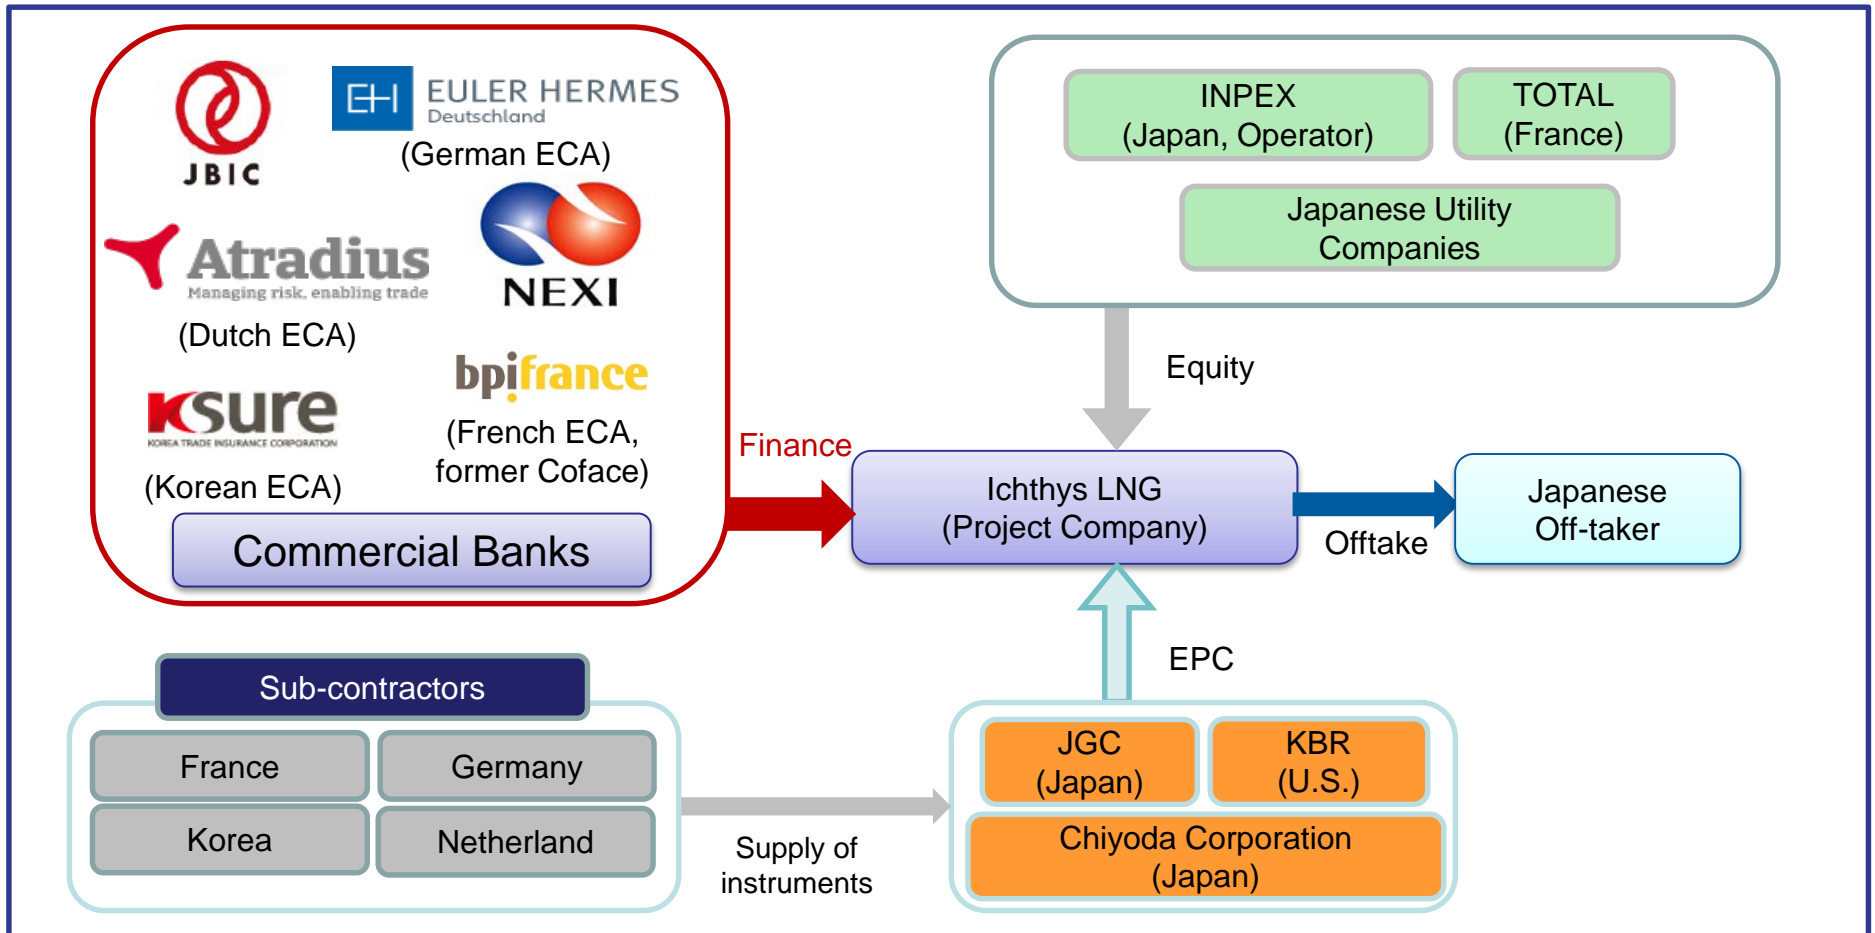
JBIC

EH EULER HERMES Deutschland

(German ECA)

Atradius Managing risk, enabling trade

NEXI

(Dutch ECA)

bpifrance

Ksure KOREA TRADE INSURANCE CORPORATION

(French ECA, former Coface)

(Korean ECA)

Commercial Banks

INPEX (Japan, Operator)

TOTAL (France)

Japanese Utility Companies

Equity

Finance

Ichthys LNG (Project Company)

Offtake

Japanese Off-taker

EPC

Sub-contractors

France

Germany

Korea

Netherland

Supply of instruments

JGC (Japan)

KBR (U.S.)

Chiyoda Corporation (Japan)